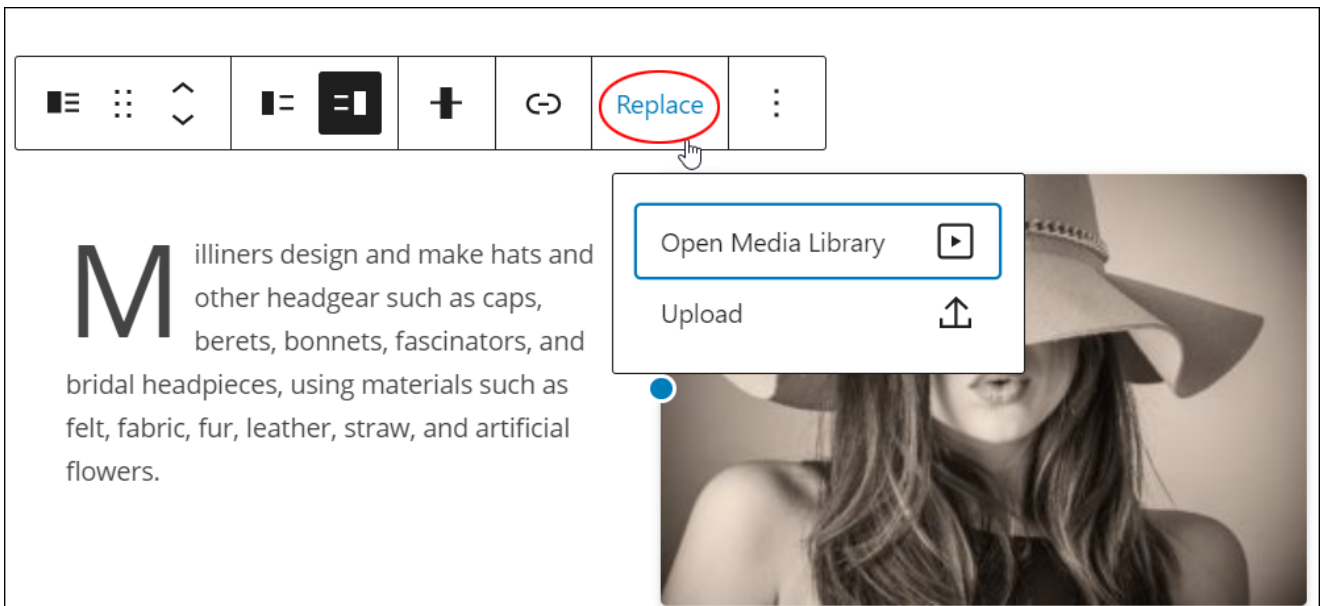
Replace

Open Media Library

Upload

Milliners design and make hats and other headgear such as caps, berets, bonnets, fascinators, and bridal headpieces, using materials such as felt, fabric, fur, leather, straw, and artificial flowers.